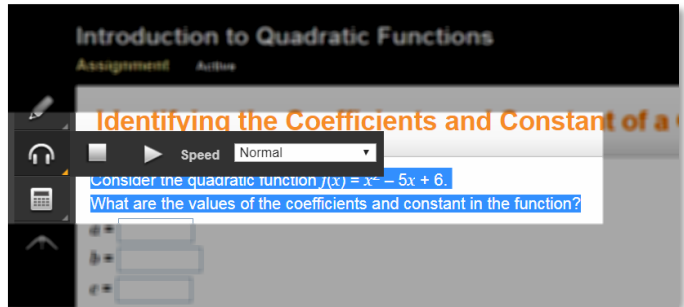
Introduction to Quadratic Functions
Assignment Active

Identifying the Coefficients and Constant of a

Speed Normal

Consider the quadratic function $f(x) = x^2 - 5x + 6$.
What are the values of the coefficients and constant in the function?

a =
b =
c =